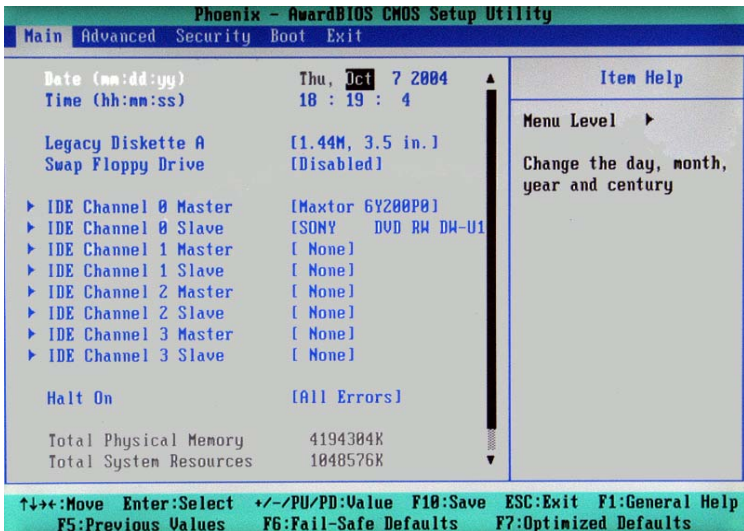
Phoenix - AwardBIOS CMOS Setup Utility

Main Advanced Security Boot Exit

Date (mm:dd:yy) Thu, Oct 7 2004
Time (hh:mm:ss) 18 : 19 : 4

Legacy Diskette A [1.44M, 3.5 in.]
Swap Floppy Drive [Disabled]

▶ IDE Channel 0 Master [Maxtor 6Y200P0]
▶ IDE Channel 0 Slave [SONY DVD RW DW-U1
▶ IDE Channel 1 Master [ None]
▶ IDE Channel 1 Slave [ None]
▶ IDE Channel 2 Master [ None]
▶ IDE Channel 2 Slave [ None]
▶ IDE Channel 3 Master [ None]
▶ IDE Channel 3 Slave [ None]

Halt On [All Errors]

Total Physical Memory 4194304K
Total System Resources 1048576K

Item Help

Menu Level ▶

Change the day, month, year and century

↑↓→←:Move Enter:Select +/-/PU/PD:Value F10:Save ESC:Exit F1:General Help
F5:Previous Values F6:Fail-Safe Defaults F7:Optimized Defaults